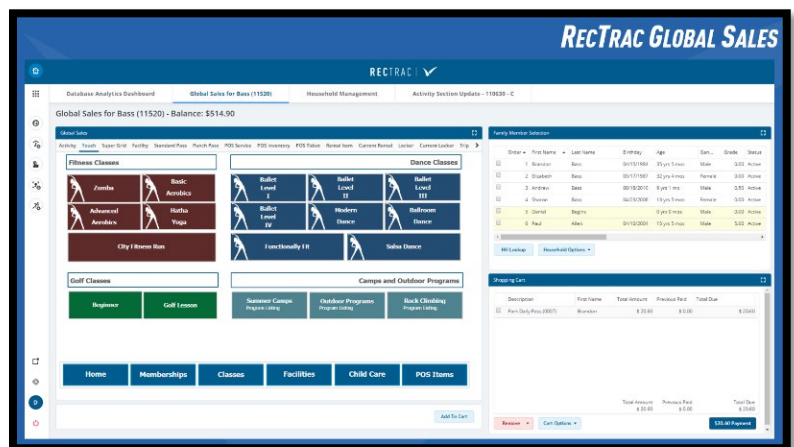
RecTrac Global Sales

RECTRAC

Database Analytics Dashboard | Global Sales for Bass (11520) | Household Management | Activity Section Update - 110630 - C

Global Sales for Bass (11520) - Balance: $514.90

Global Sales

Activity | Touch | Super Grid | Facility | Standard Pass | Punch Pass | POS Service | POS Inventory | POS Ticket | Rental Item | Current Rental | Locker | Current Locker | Trip

Fitness Classes

Zumba | Basic Aerobics | Advanced Aerobics | Hatha Yoga

City Fitness Run

Dance Classes

Ballet Level I | Ballet Level II | Ballet Level III | Ballet Level IV | Modern Dance | Ballroom Dance

Functionally Fit | Salsa Dance

Golf Classes

Beginner | Golf Lesson

Camps and Outdoor Programs

Summer Camps Program Listing | Outdoor Programs Program Listing | Rock Climbing Program Listing

Home | Memberships | Classes | Facilities | Child Care | POS Items

Add To Cart

Family Member Selection

| | Order | First Name | Last Name | Birthday | Age | Gen... | Grade | Status |
|---|---|---|---|---|---|---|---|---|
| | 1 | Brandon | Bass | 01/15/1984 | 35 yrs 5 mos | Male | 0.00 | Active |
| | 2 | Elizabeth | Bass | 01/15/1987 | 32 yrs 4 mos | Female | 0.00 | Active |
| | 3 | Andrew | Bass | 06/10/2010 | 9 yrs 1 mo | Male | 5.55 | Active |
| | 4 | Shavon | Bass | 04/23/2008 | 11 yrs 3 mos | Male | 0.00 | Active |
| | 5 | Daniel | Begins | | 0 yrs 0 mos | Male | 0.00 | Active |
| | 6 | Paul | Allen | 01/12/2001 | 19 yrs 5 mos | Male | 5.02 | Active |

Fill Lookup | Household Options

Shopping Cart

| | Description | First Name | Total Amount | Previous Paid | Total Due |
|---|---|---|---|---|---|
| | Park Daily Pass (0007) | Brandon | $ 20.60 | $ 0.00 | $ 20.60 |

Total Amount $ 20.60 | Previous Paid $ 0.00 | Total Due $ 20.60

Remove | Cart Options | $20.60 Payment